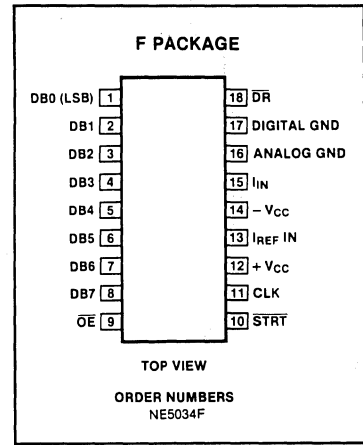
F PACKAGE

DB0 (LSB) 1
DB1 2
DB2 3
DB3 4
DB4 5
DB5 6
DB6 7
DB7 8
$\overline{OE}$ 9

18 $\overline{DR}$
17 DIGITAL GND
16 ANALOG GND
15 $I_{IN}$
14 $-V_{CC}$
13 $I_{REF}$ IN
12 $+V_{CC}$
11 CLK
10 $\overline{STRT}$

TOP VIEW

ORDER NUMBERS
NE5034F